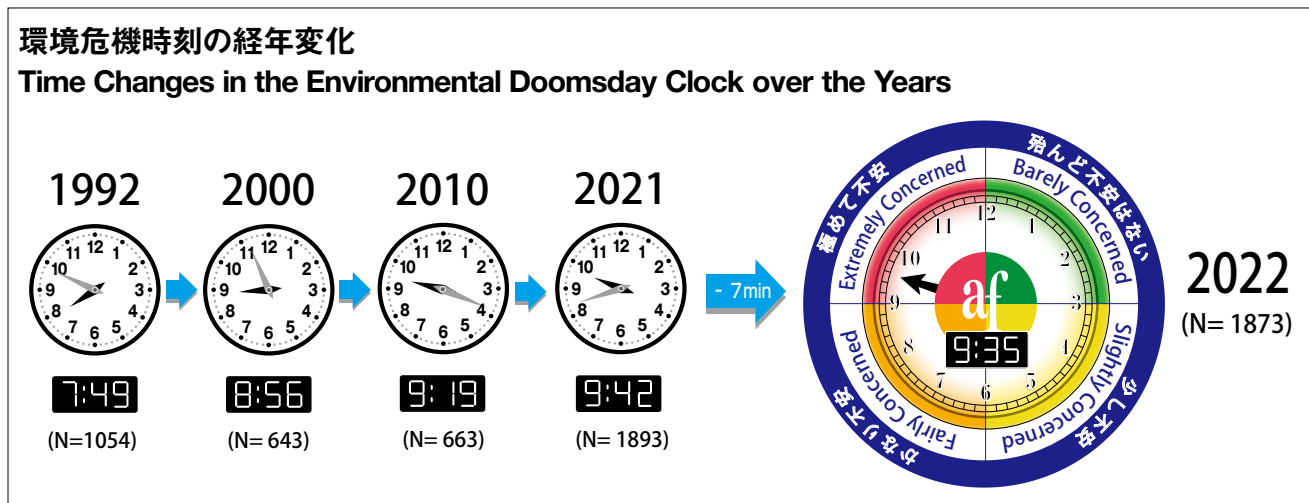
環境危機時刻の経年変化
Time Changes in the Environmental Doomsday Clock over the Years

1992
12 1 2 3 4 5 6 7 8 9 10 11
7:49
(N=1054)

2000
12 1 2 3 4 5 6 7 8 9 10 11
8:56
(N= 643)

2010
12 1 2 3 4 5 6 7 8 9 10 11
9:19
(N= 663)

2021
12 1 2 3 4 5 6 7 8 9 10 11
9:42
(N= 1893)

- 7min

極めて不安
Extremely Concerned
殆んど不安はない
Barely Concerned
少し不安
Slightly Concerned
かなり不安
Fairly Concerned
12 1 2 3 4 5 6 7 8 9 10 11
af
9:35

2022
(N= 1873)